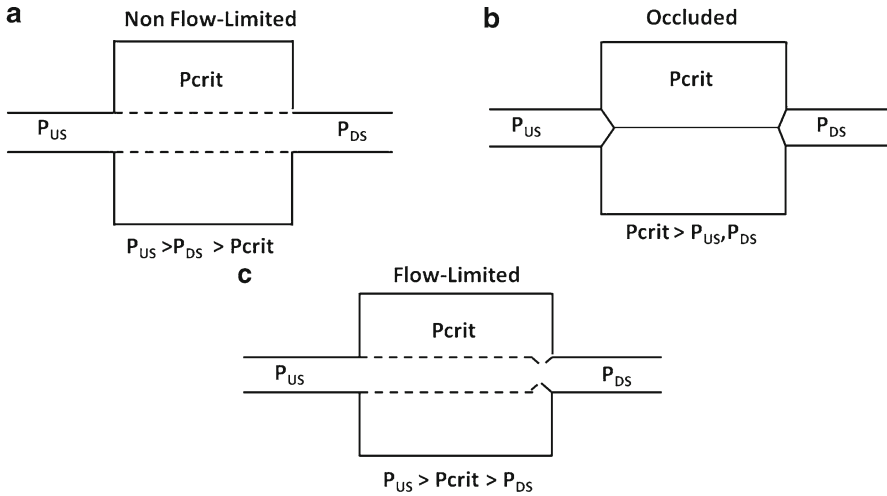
a

Non Flow-Limited

Pcrit

$P_{US}$

$P_{DS}$

$P_{US} > P_{DS} > Pcrit$

b

Occluded

Pcrit

$P_{US}$

$P_{DS}$

$Pcrit > P_{US}, P_{DS}$

c

Flow-Limited

Pcrit

$P_{US}$

$P_{DS}$

$P_{US} > Pcrit > P_{DS}$